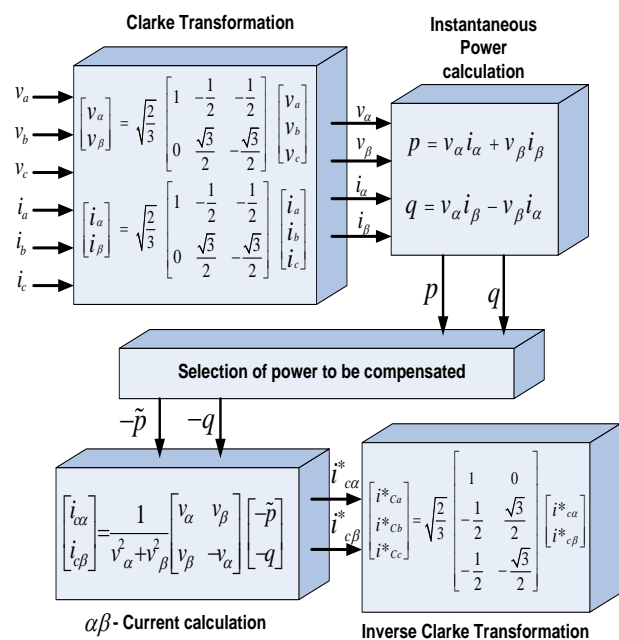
Clarke Transformation

Instantaneous Power calculation

$v_a$
$v_b$
$v_c$
$i_a$
$i_b$
$i_c$

$\begin{bmatrix} v_\alpha \\ v_\beta \end{bmatrix} = \sqrt{\frac{2}{3}} \begin{bmatrix} 1 & -\frac{1}{2} & -\frac{1}{2} \\ 0 & \frac{\sqrt{3}}{2} & -\frac{\sqrt{3}}{2} \end{bmatrix} \begin{bmatrix} v_a \\ v_b \\ v_c \end{bmatrix}$

$\begin{bmatrix} i_\alpha \\ i_\beta \end{bmatrix} = \sqrt{\frac{2}{3}} \begin{bmatrix} 1 & -\frac{1}{2} & -\frac{1}{2} \\ 0 & \frac{\sqrt{3}}{2} & -\frac{\sqrt{3}}{2} \end{bmatrix} \begin{bmatrix} i_a \\ i_b \\ i_c \end{bmatrix}$

$v_\alpha$
$v_\beta$
$i_\alpha$
$i_\beta$

$p = v_\alpha i_\alpha + v_\beta i_\beta$

$q = v_\alpha i_\beta - v_\beta i_\alpha$

$p$
$q$

Selection of power to be compensated

$-\tilde{p}$
$-q$

$\begin{bmatrix} i_{c\alpha} \\ i_{c\beta} \end{bmatrix} = \frac{1}{v^2_\alpha + v^2_\beta} \begin{bmatrix} v_\alpha & v_\beta \\ v_\beta & -v_\alpha \end{bmatrix} \begin{bmatrix} -\tilde{p} \\ -q \end{bmatrix}$

$i^*_{c\alpha}$
$i^*_{c\beta}$

$\begin{bmatrix} i^*_{Ca} \\ i^*_{Cb} \\ i^*_{Cc} \end{bmatrix} = \sqrt{\frac{2}{3}} \begin{bmatrix} 1 & 0 \\ -\frac{1}{2} & \frac{\sqrt{3}}{2} \\ -\frac{1}{2} & -\frac{\sqrt{3}}{2} \end{bmatrix} \begin{bmatrix} i^*_{c\alpha} \\ i^*_{c\beta} \end{bmatrix}$

$\alpha\beta$ - Current calculation

Inverse Clarke Transformation